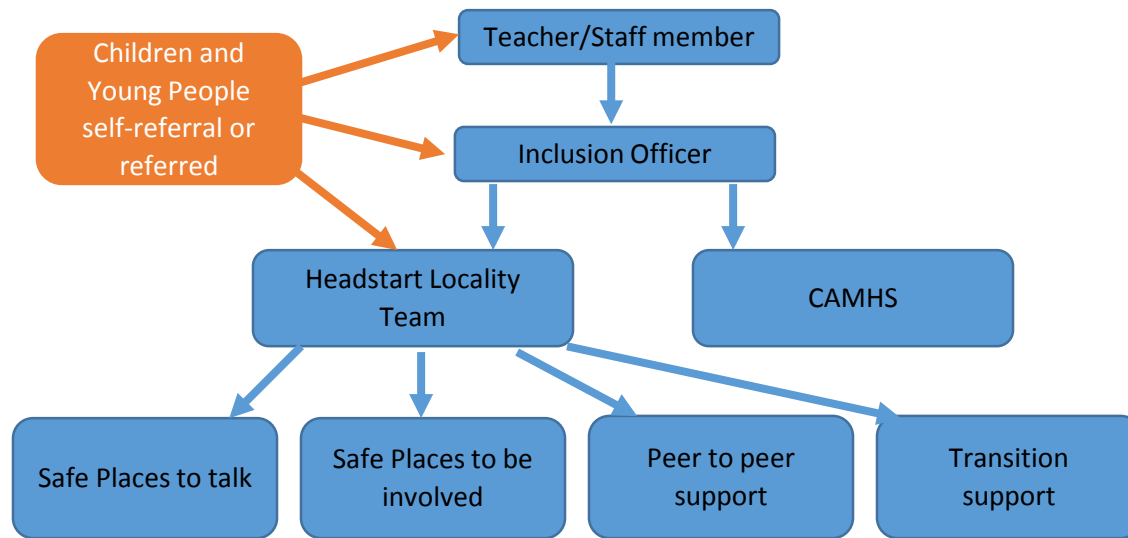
Children and Young People self-referral or referred

Teacher/Staff member

Inclusion Officer

Headstart Locality Team

CAMHS

Safe Places to talk

Safe Places to be involved

Peer to peer support

Transition support